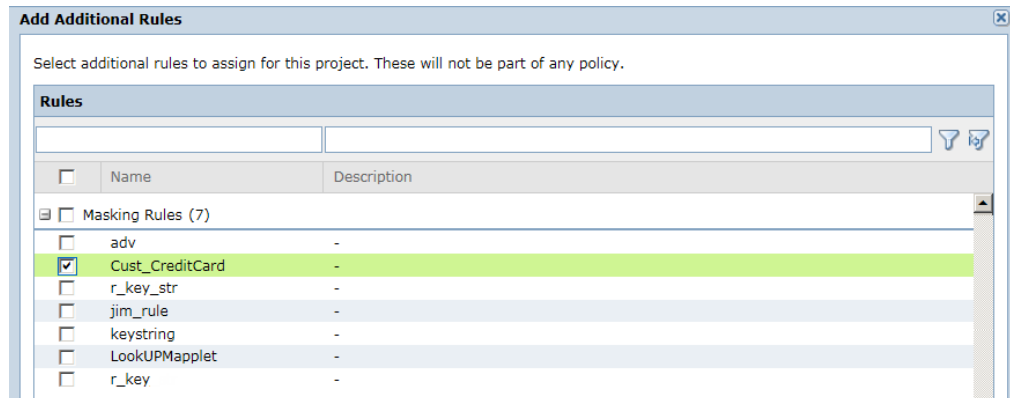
Add Additional Rules

Select additional rules to assign for this project. These will not be part of any policy.

Rules

| | Name | Description |
|---|---|---|
| | Masking Rules (7) | |
| | adv | - |
| | Cust_CreditCard | - |
| | r_key_str | - |
| | jim_rule | - |
| | keystring | - |
| | LookUPMapplet | - |
| | r_key | - |